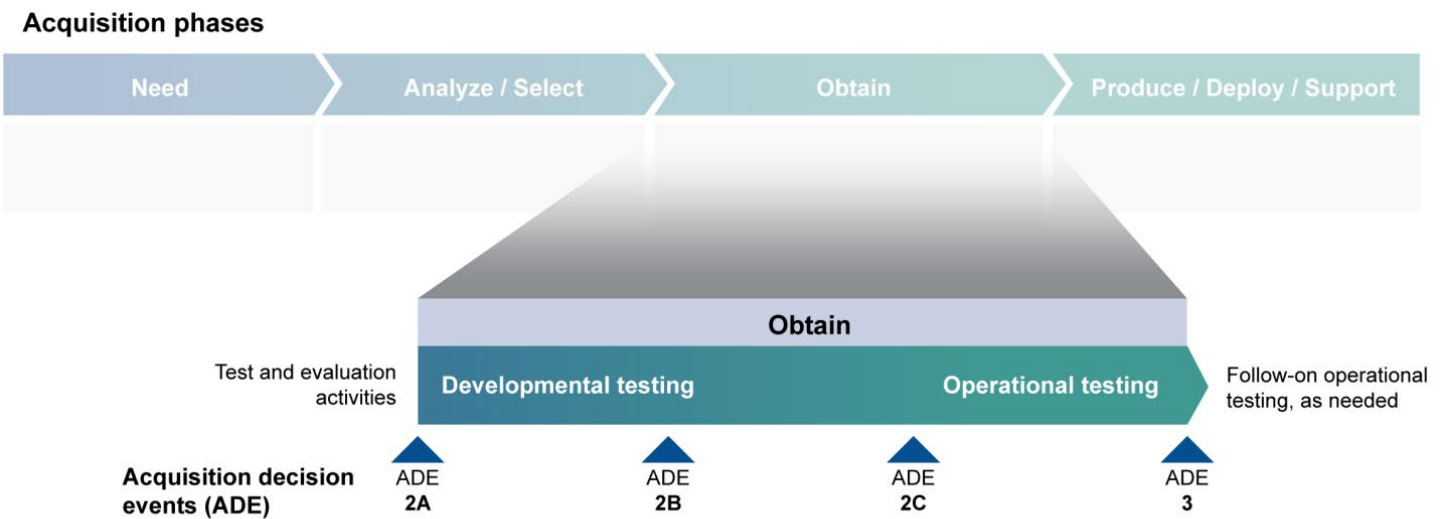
Acquisition phases

Need

Analyze / Select

Obtain

Produce / Deploy / Support

Obtain

Test and evaluation activities

Developmental testing

Operational testing

Follow-on operational testing, as needed

Acquisition decision events (ADE)

ADE 2A

ADE 2B

ADE 2C

ADE 3